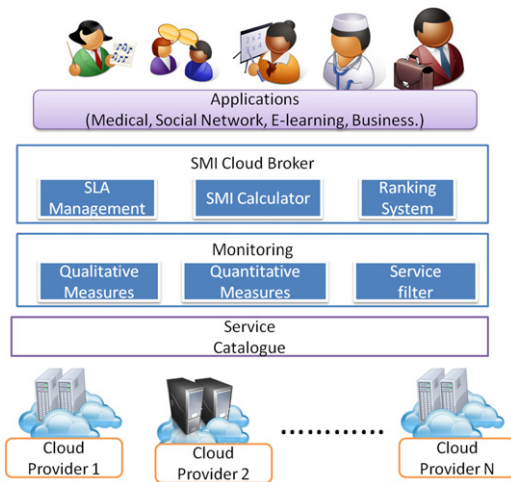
Applications
(Medical, Social Network, E-learning, Business.)

SMI Cloud Broker

SLA Management

SMI Calculator

Ranking System

Monitoring

Qualitative Measures

Quantitative Measures

Service filter

Service Catalogue

Cloud Provider 1

Cloud Provider 2

Cloud Provider N